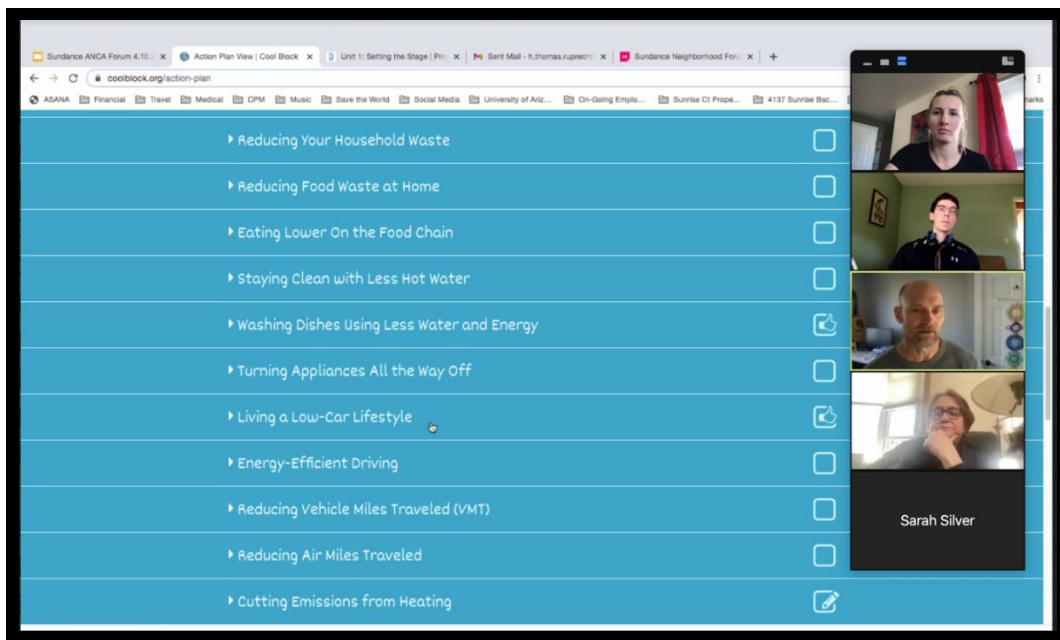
Sundance ANCA Forum 4.10.
Action Plan View | Cool Block
Unit 1: Setting the Stage | Pro
Sent Mail - h.thomas.ruprecht
Sundance Neighborhood Foru
coolblock.org/action-plan
ASANA Financial Travel Medical CPM Music Save the World Social Media University of Ariz... On-Going Emplo... Sunrise Ct Prope... 4137 Sunrise Bac... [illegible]arks

Reducing Your Household Waste
Reducing Food Waste at Home
Eating Lower On the Food Chain
Staying Clean with Less Hot Water
Washing Dishes Using Less Water and Energy
Turning Appliances All the Way Off
Living a Low-Car Lifestyle
Energy-Efficient Driving
Reducing Vehicle Miles Traveled (VMT)
Reducing Air Miles Traveled
Cutting Emissions from Heating

Sarah Silver